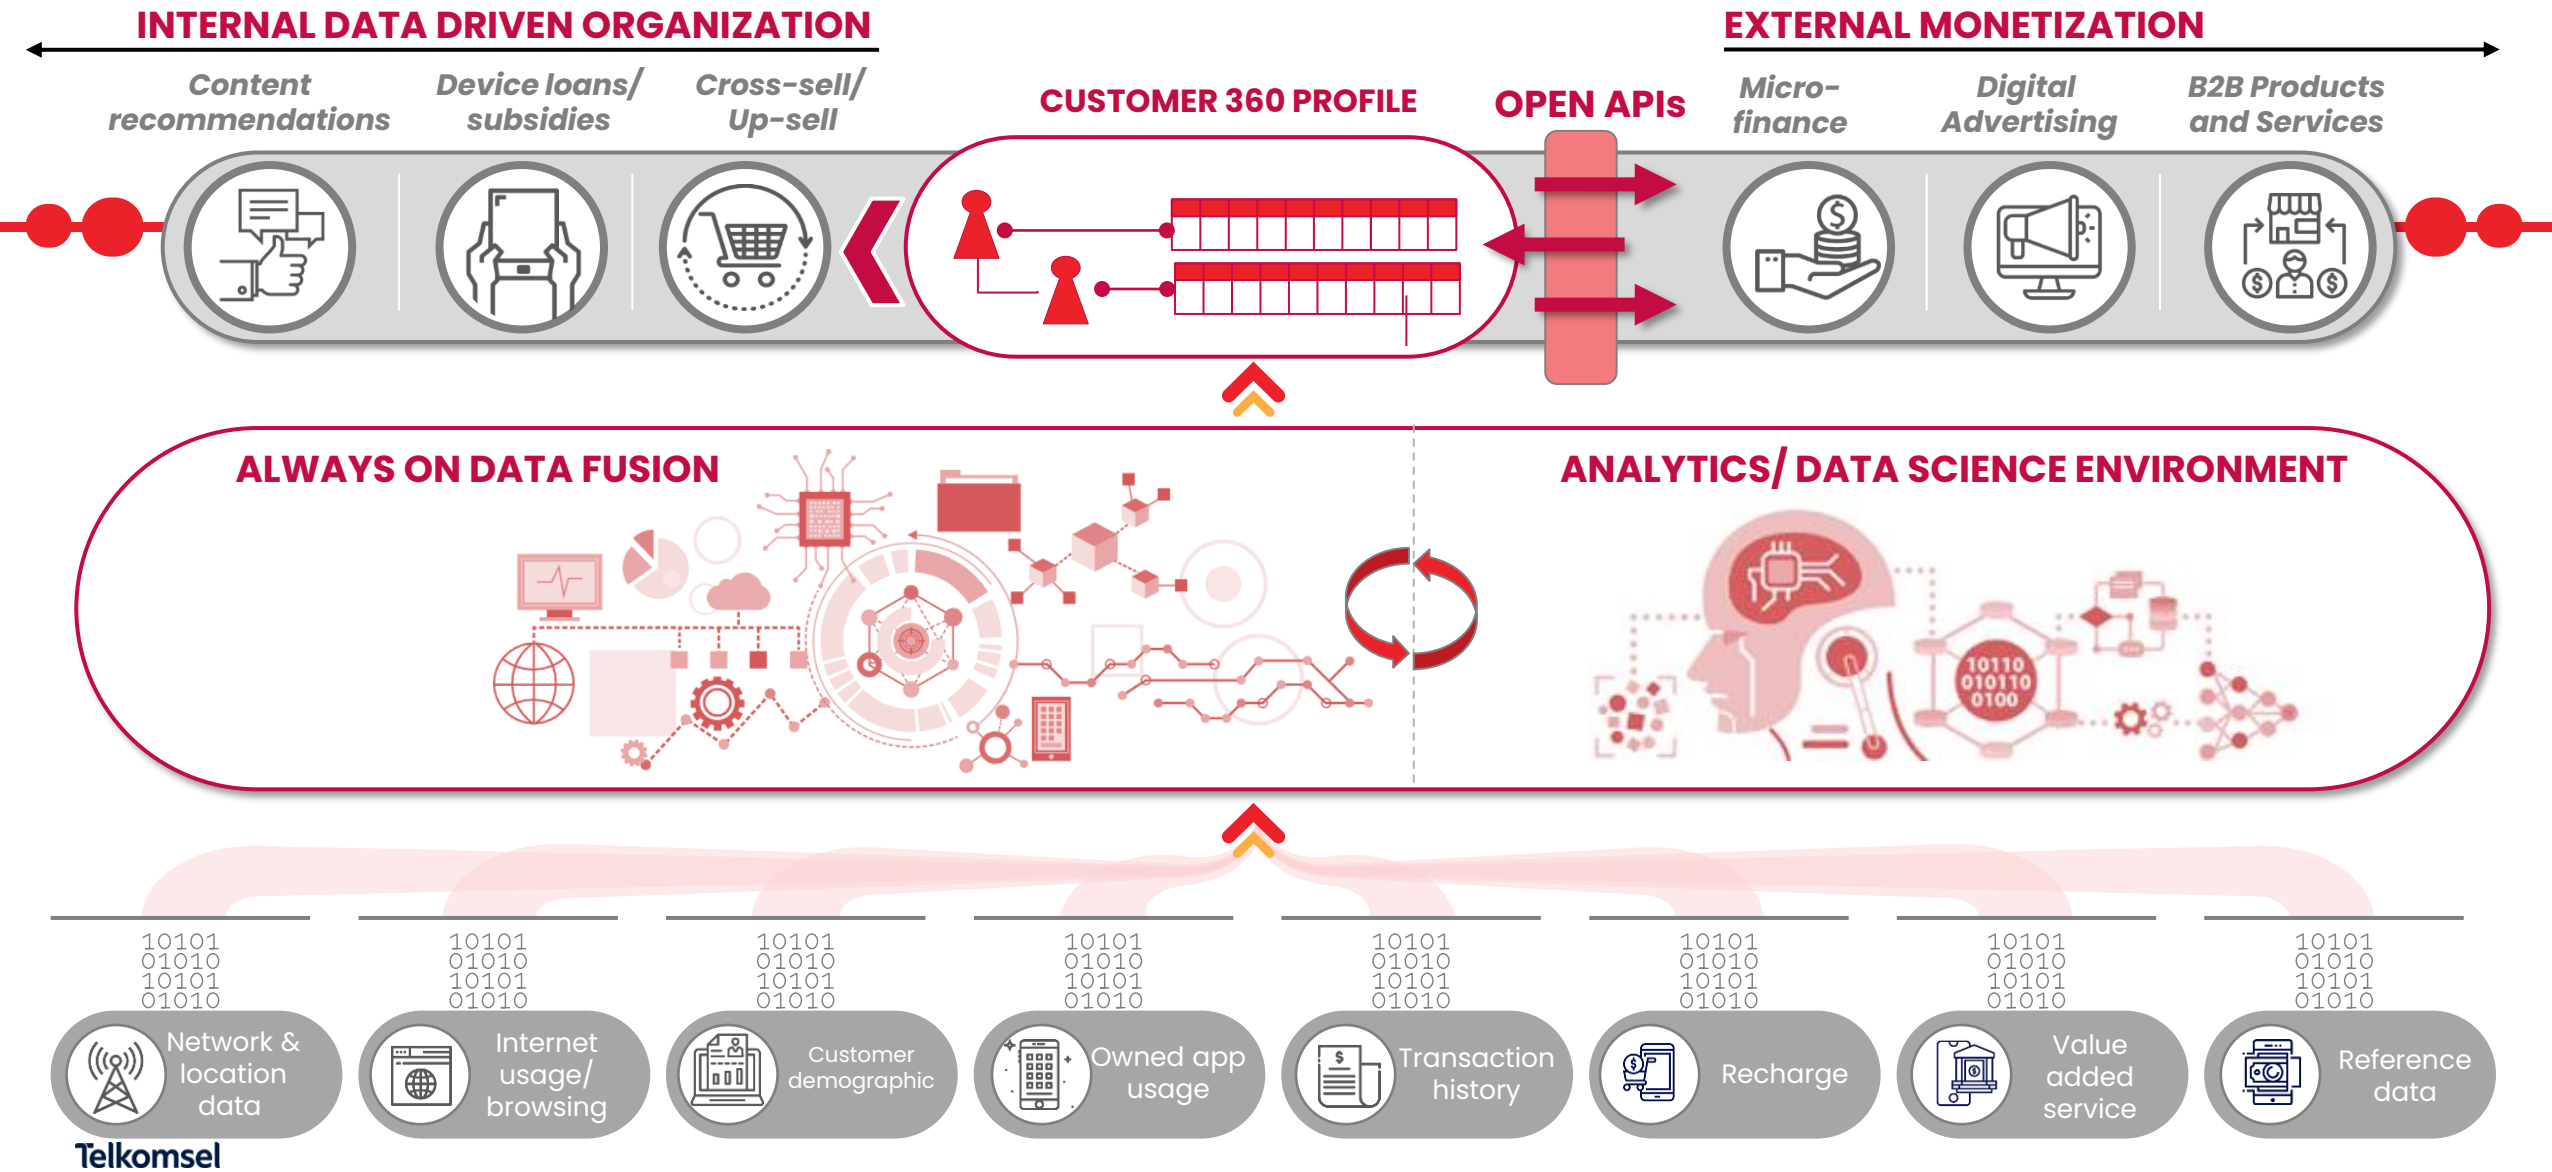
INTERNAL DATA DRIVEN ORGANIZATION

EXTERNAL MONETIZATION

Content recommendations

Device loans/ subsidies

Cross-sell/ Up-sell

CUSTOMER 360 PROFILE

OPEN APIs

Micro-finance

Digital Advertising

B2B Products and Services

ALWAYS ON DATA FUSION

ANALYTICS/ DATA SCIENCE ENVIRONMENT

10110
010110
0100

10101
01010
10101
01010

Network & location data

10101
01010
10101
01010

Internet usage/ browsing

10101
01010
10101
01010

Customer demographic

10101
01010
10101
01010

Owned app usage

10101
01010
10101
01010

Transaction history

10101
01010
10101
01010

Recharge

10101
01010
10101
01010

Value added service

10101
01010
10101
01010

Reference data

Telkomsel